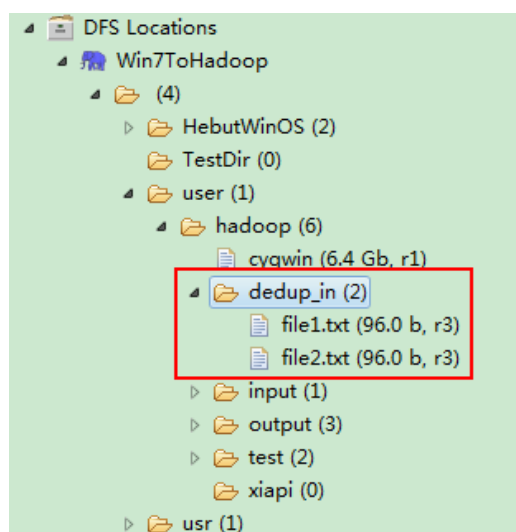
DFS Locations
Win7ToHadoop
(4)
HebutWinOS (2)
TestDir (0)
user (1)
hadoop (6)
cygwin (6.4 Gb, r1)
dedup_in (2)
file1.txt (96.0 b, r3)
file2.txt (96.0 b, r3)
input (1)
output (3)
test (2)
xiapi (0)
usr (1)